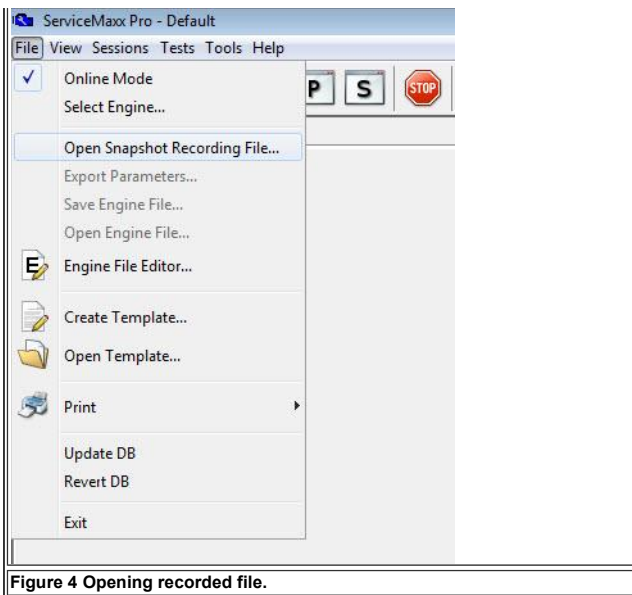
ServiceMaxx Pro - Default

File View Sessions Tests Tools Help

Online Mode
Select Engine...

Open Snapshot Recording File...
Export Parameters...
Save Engine File...
Open Engine File...
Engine File Editor...

Create Template...
Open Template...

Print

Update DB
Revert DB

Exit

P S STOP

Figure 4 Opening recorded file.